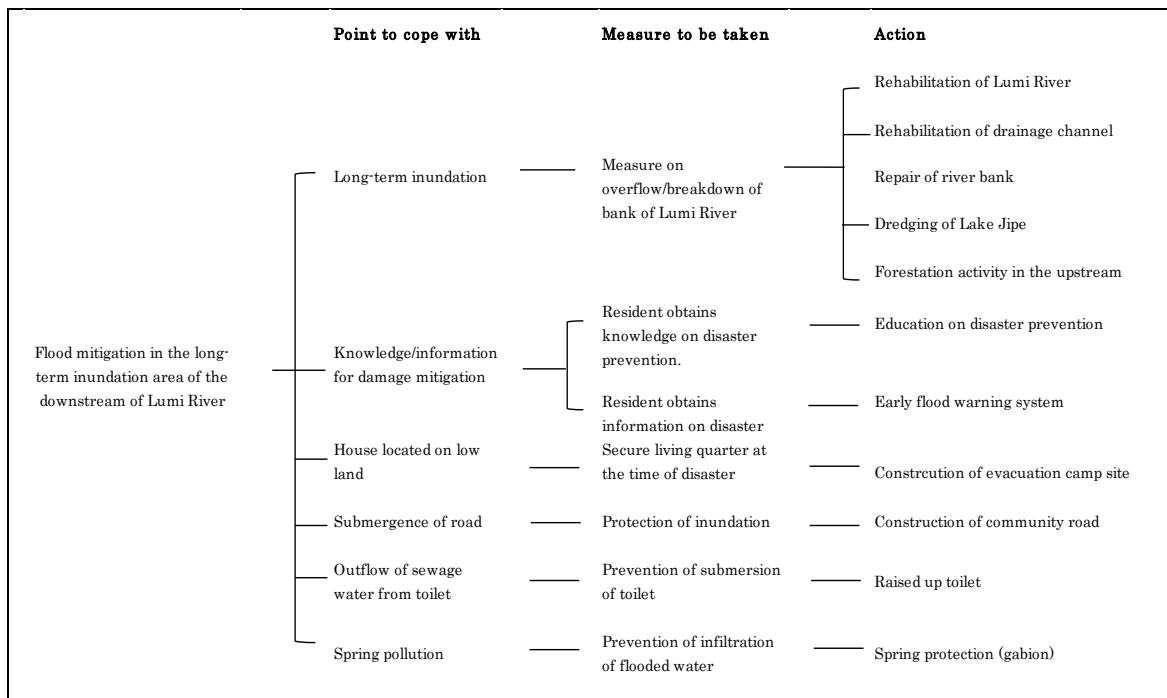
Point to cope with

Measure to be taken

Action

Flood mitigation in the long-term inundation area of the downstream of Lumi River

Long-term inundation

Measure on overflow/breakdown of bank of Lumi River

Rehabilitation of Lumi River

Rehabilitation of drainage channel

Repair of river bank

Dredging of Lake Jipe

Forestation activity in the upstream

Knowledge/information for damage mitigation

Resident obtains knowledge on disaster prevention.

Education on disaster prevention

Resident obtains information on disaster

Early flood warning system

House located on low land

Secure living quarter at the time of disaster

Constrcution of evacuation camp site

Submergence of road

Protection of inundation

Construction of community road

Outflow of sewage water from toilet

Prevention of submersion of toilet

Raised up toilet

Spring pollution

Prevention of infiltration of flooded water

Spring protection (gabion)